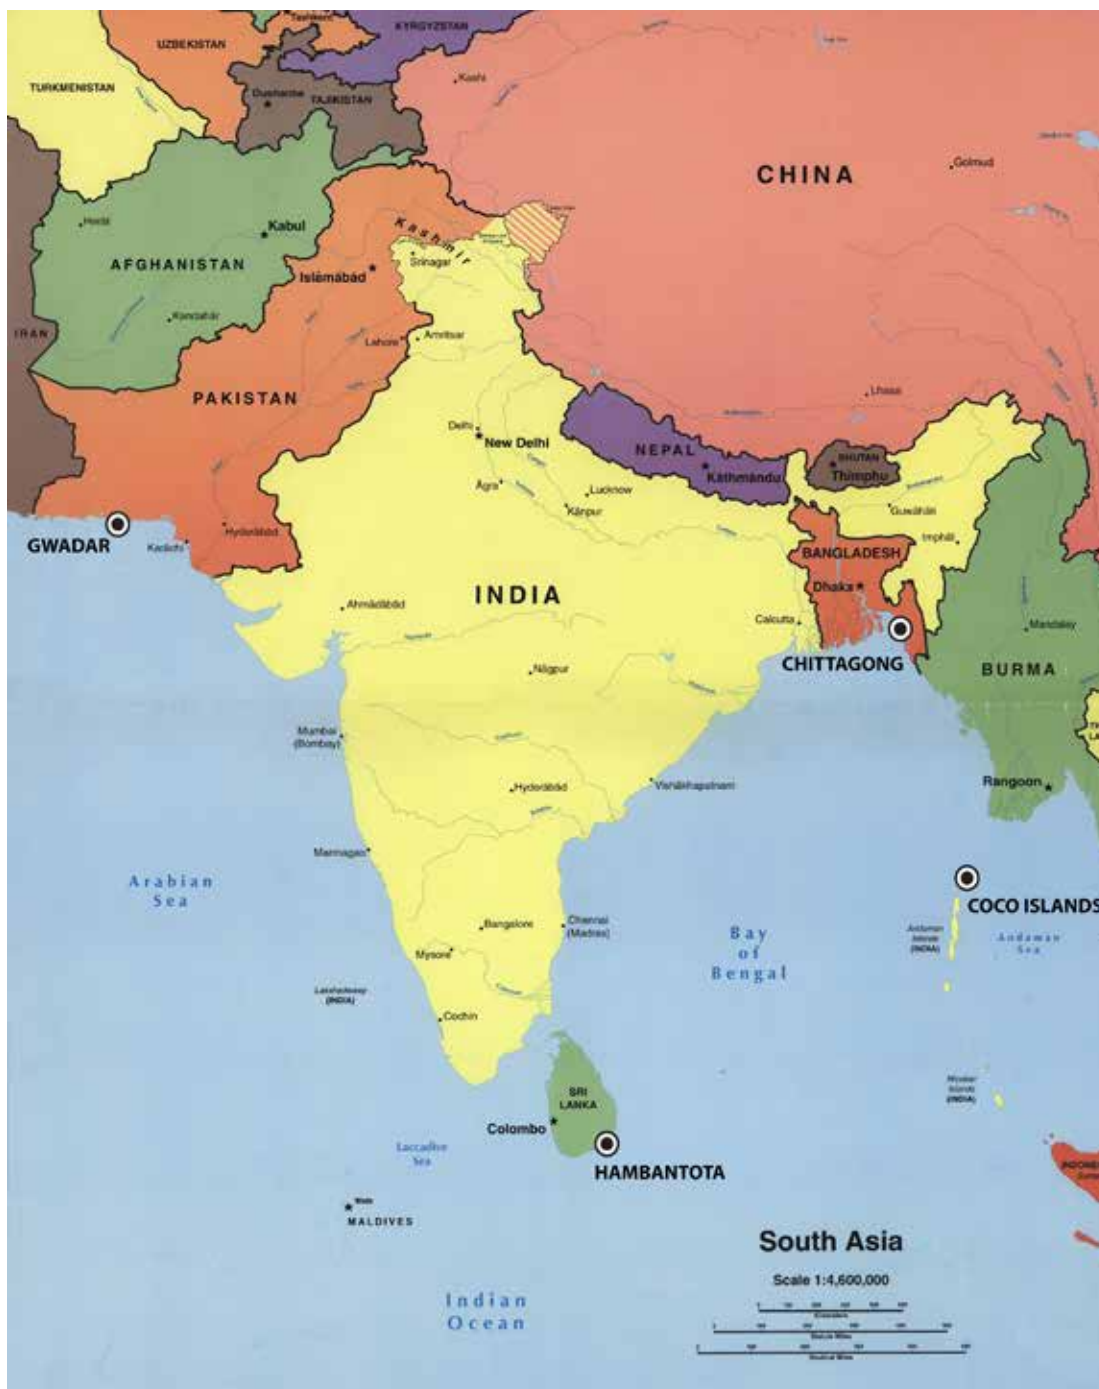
KYRGYZSTAN
UZBEKISTAN
TURKMENISTAN
Dushanbe
TAJIKISTAN
Kashi
CHINA
Golmud
Herat
Kabul
AFGHANISTAN
Kashmir
Srinagar
Islāmābād
IRAN
Kandahār
Lahore
Amritsar
PAKISTAN
Lhasa
Delhi
New Delhi
NEPAL
BHUTAN
Thimphu
Kathmandu
Agra
Lucknow
Kānpur
Guwāhāti
Imphāl
GWADAR
Karāchi
Hyderābād
BANGLADESH
Dhaka
INDIA
Ahmādābād
Calcutta
Mandalay
CHITTAGONG
Nāgpur
BURMA
Mumbai (Bombay)
Hyderābād
Vishākhapatnam
Rangoon
Marmagao
Arabian Sea
COCO ISLANDS
Bangalore
Chennai (Madras)
Bay of Bengal
Andaman Islands (INDIA)
Andaman Sea
Mysore
Lakshadweep (INDIA)
Cochin
SRI LANKA
Nicobar Islands (INDIA)
Colombo
HAMBANTOTA
Laccadive Sea
Male
MALDIVES
South Asia
Scale 1:4,600,000
Indian Ocean